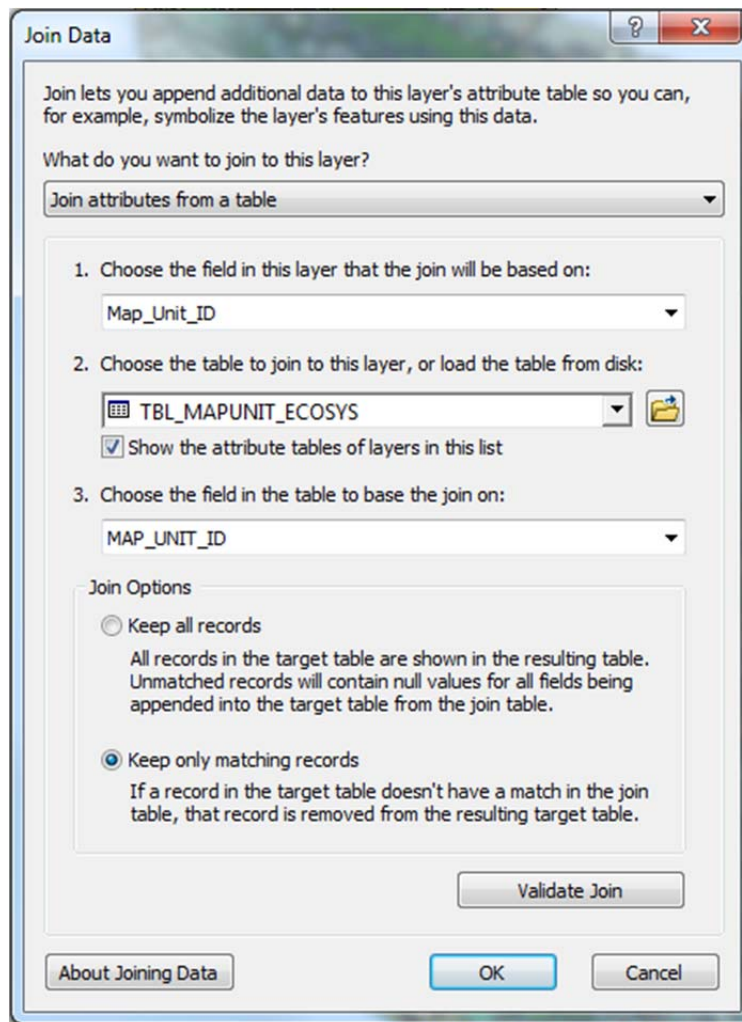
Join Data

?

X

Join lets you append additional data to this layer's attribute table so you can, for example, symbolize the layer's features using this data.

What do you want to join to this layer?

Join attributes from a table

1. Choose the field in this layer that the join will be based on:

Map_Unit_ID

2. Choose the table to join to this layer, or load the table from disk:

TBL_MAPUNIT_ECOSYS

Show the attribute tables of layers in this list

3. Choose the field in the table to base the join on:

MAP_UNIT_ID

Join Options

Keep all records

All records in the target table are shown in the resulting table. Unmatched records will contain null values for all fields being appended into the target table from the join table.

Keep only matching records

If a record in the target table doesn't have a match in the join table, that record is removed from the resulting target table.

Validate Join

About Joining Data

OK

Cancel